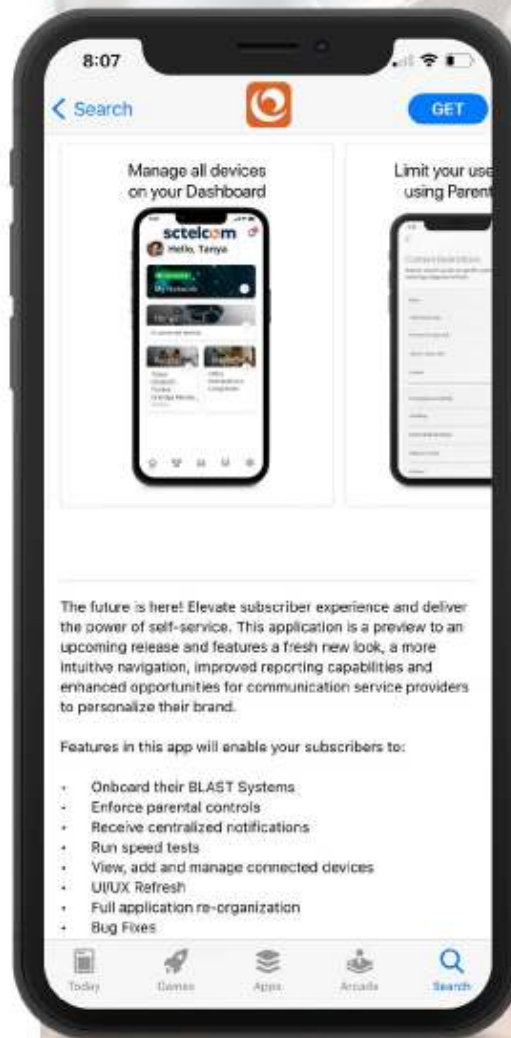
8:07

< Search

GET

Manage all devices on your Dashboard

sctelcom
Hello, Tanya

Limit your use using Parent

The future is here! Elevate subscriber experience and deliver the power of self-service. This application is a preview to an upcoming release and features a fresh new look, a more intuitive navigation, improved reporting capabilities and enhanced opportunities for communication service providers to personalize their brand.

Features in this app will enable your subscribers to:

- Onboard their BLAST Systems
- Enforce parental controls
- Receive centralized notifications
- Run speed tests
- View, add and manage connected devices
- UI/UX Refresh
- Full application re-organization
- Bug Fixes

Today Games Apps Arcade Search